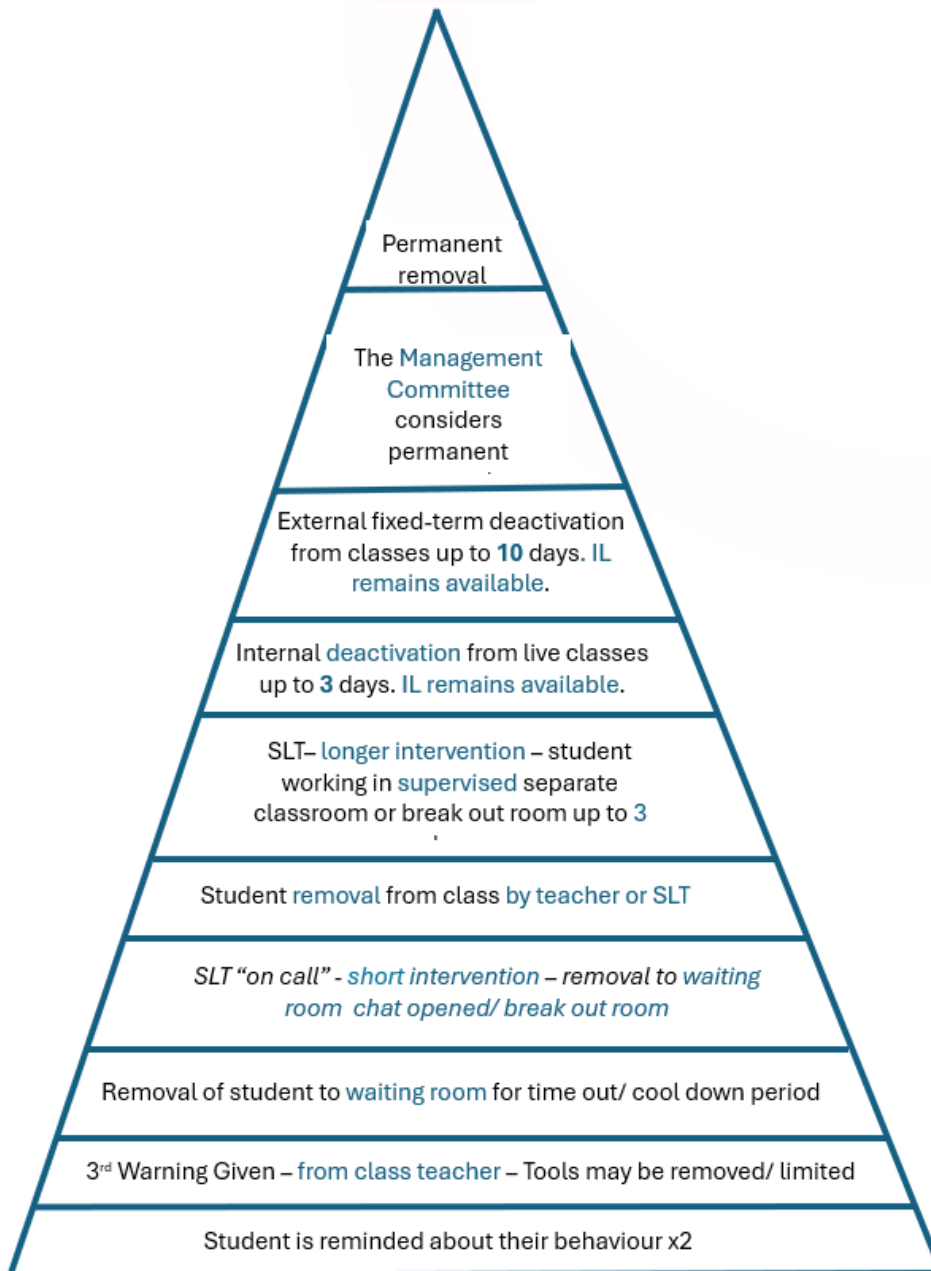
Permanent removal

The Management Committee considers permanent

External fixed-term deactivation from classes up to **10** days. IL remains available.

Internal deactivation from live classes up to **3** days. IL remains available.

SLT– longer intervention – student working in supervised separate classroom or break out room up to 3

Student removal from class by teacher or SLT

*SLT "on call" - short intervention – removal to waiting room chat opened/ break out room*

Removal of student to waiting room for time out/ cool down period

3rd Warning Given – from class teacher – Tools may be removed/ limited

Student is reminded about their behaviour x2